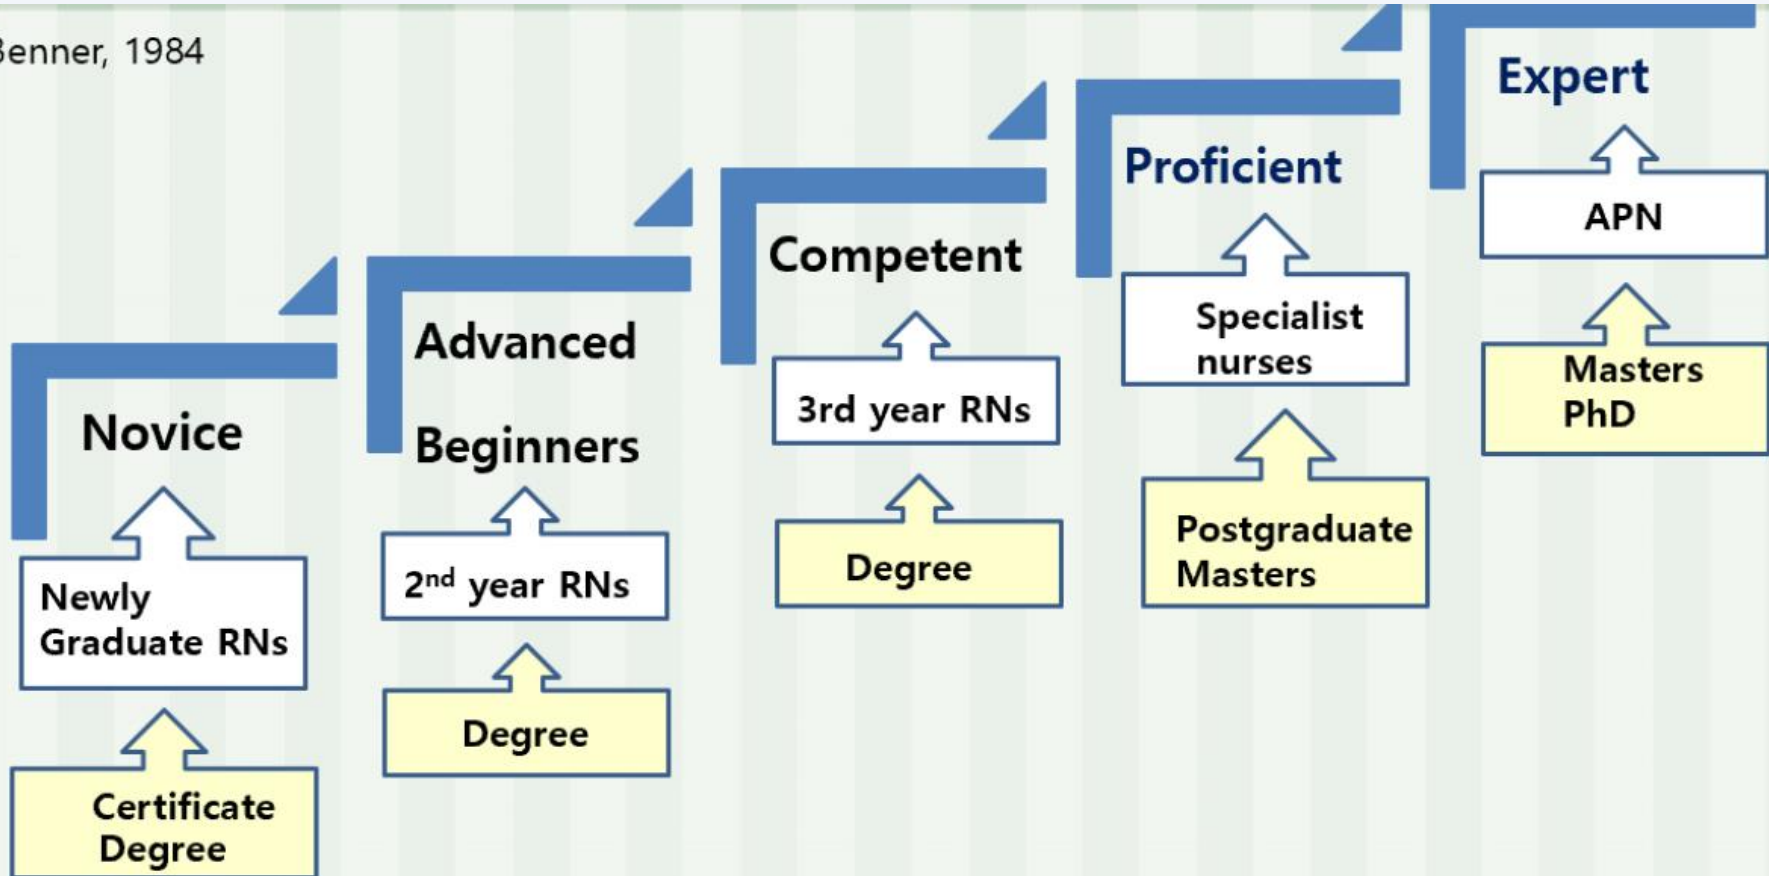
enner, 1984

Novice

Newly Graduate RNs

Certificate Degree

Advanced Beginners

2$^{nd}$ year RNs

Degree

Competent

3rd year RNs

Degree

Proficient

Specialist nurses

Postgraduate Masters

Expert

APN

Masters PhD